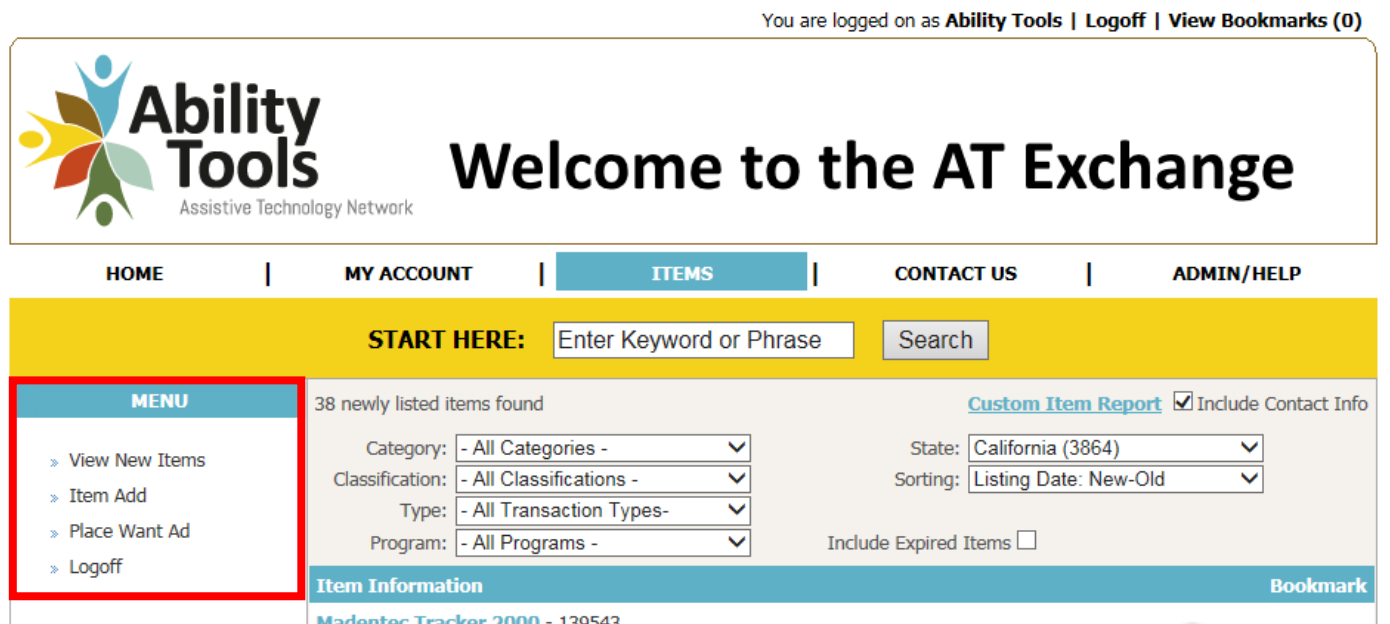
You are logged on as **Ability Tools** | **Logoff** | **View Bookmarks (0)**

Ability Tools
Assistive Technology Network

Welcome to the AT Exchange

HOME | MY ACCOUNT | ITEMS | CONTACT US | ADMIN/HELP

START HERE: Enter Keyword or Phrase Search

MENU

» View New Items
» Item Add
» Place Want Ad
» Logoff

38 newly listed items found

Custom Item Report ☑ Include Contact Info

Category: - All Categories -
Classification: - All Classifications -
Type: - All Transaction Types-
Program: - All Programs -

State: California (3864)
Sorting: Listing Date: New-Old

Include Expired Items ☐

Item Information
Bookmark

Madentec Tracker 2000 - 139543